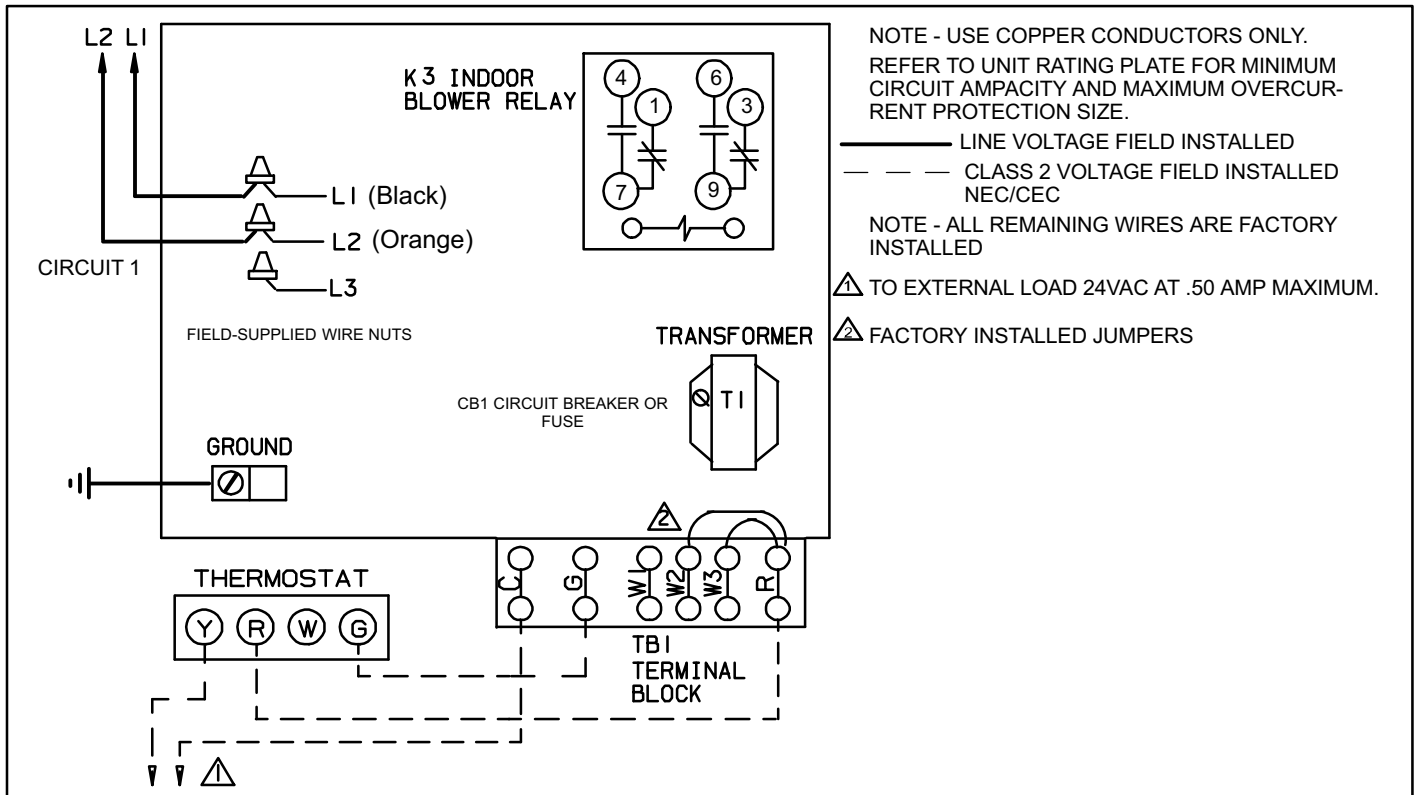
L2 L1

K3 INDOOR BLOWER RELAY

4 1 6 3 7 9

L1 (Black)
L2 (Orange)
L3

CIRCUIT 1

FIELD-SUPPLIED WIRE NUTS

TRANSFORMER

CB1 CIRCUIT BREAKER OR FUSE

T1

GROUND

2

C G W1 W2 W3 R

THERMOSTAT

Y R W G

TB1 TERMINAL BLOCK

1

NOTE - USE COPPER CONDUCTORS ONLY.

REFER TO UNIT RATING PLATE FOR MINIMUM CIRCUIT AMPACITY AND MAXIMUM OVERCURRENT PROTECTION SIZE.

LINE VOLTAGE FIELD INSTALLED

CLASS 2 VOLTAGE FIELD INSTALLED NEC/CEC

NOTE - ALL REMAINING WIRES ARE FACTORY INSTALLED

1 TO EXTERNAL LOAD 24VAC AT .50 AMP MAXIMUM.

2 FACTORY INSTALLED JUMPERS